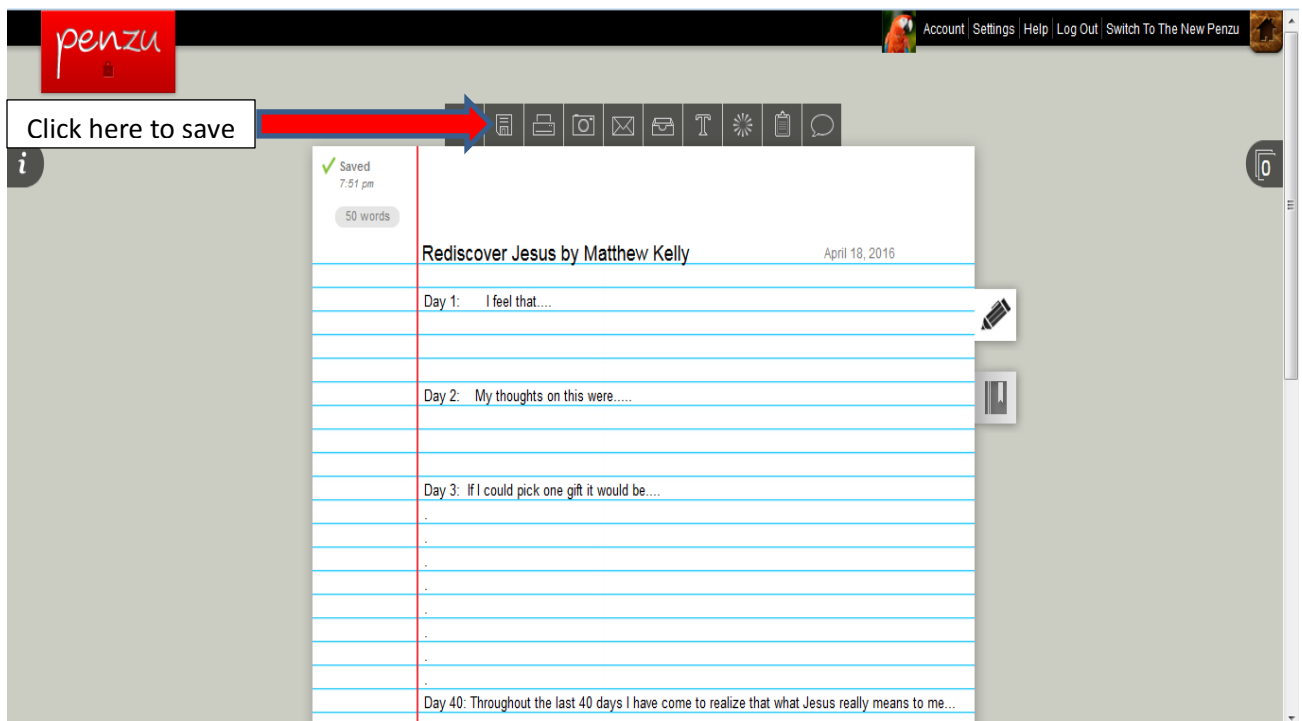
penzu

Account | Settings | Help | Log Out | Switch To The New Penzu

Click here to save

i

0

Saved
7:51 pm

50 words

Rediscover Jesus by Matthew Kelly

April 18, 2016

Day 1: I feel that....

Day 2: My thoughts on this were.....

Day 3: If I could pick one gift it would be....
.
.
.
.
.
.
.
.

Day 40: Throughout the last 40 days I have come to realize that what Jesus really means to me...